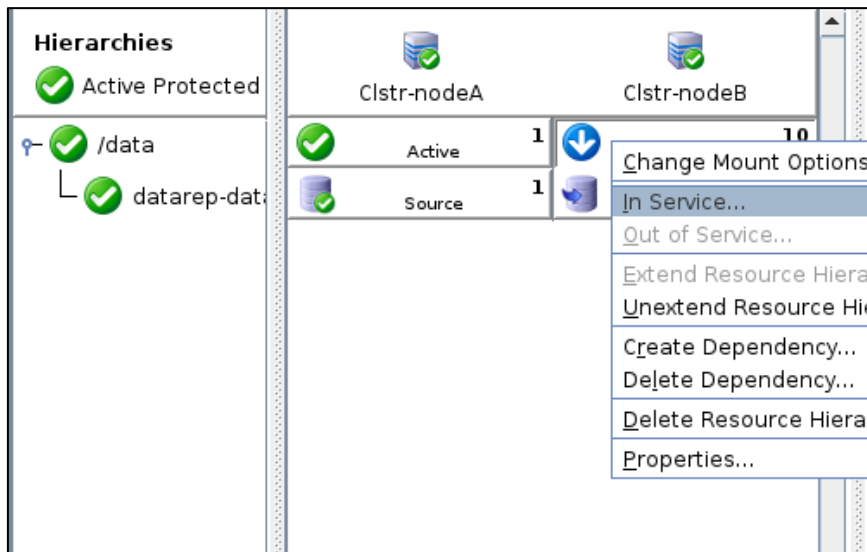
Hierarchies

Active Protected

/data

datarep-data

Clstr-nodeA

Clstr-nodeB

Active 1

10

Source 1

Change Mount Options

In Service...

Out of Service...

Extend Resource Hiera

Unextend Resource Hi

Create Dependency...

Delete Dependency...

Delete Resource Hiera

Properties...